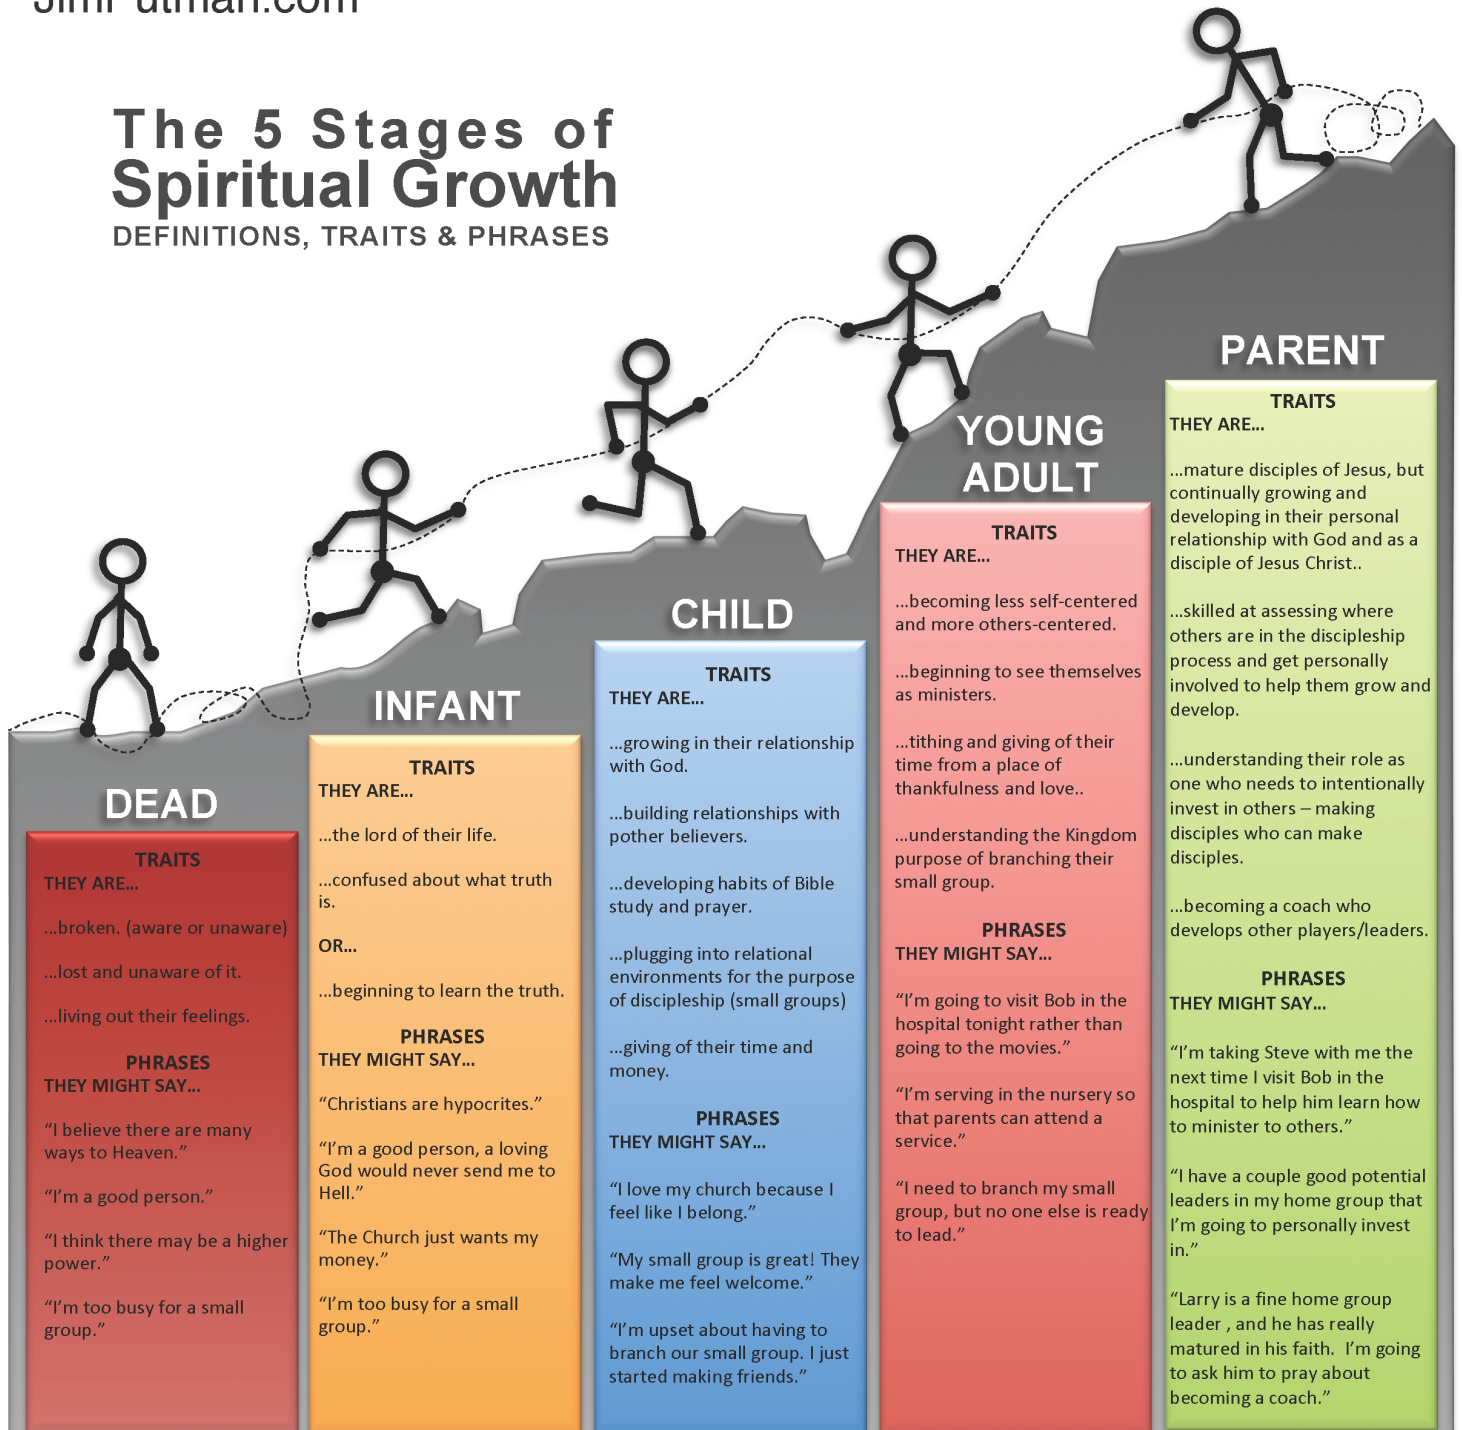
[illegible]

The 5 Stages of Spiritual Growth
DEFINITIONS, TRAITS & PHRASES

DEAD

TRAITS
THEY ARE...

...broken. (aware or unaware)

...lost and unaware of it.

...living out their feelings.

PHRASES
THEY MIGHT SAY...

"I believe there are many ways to Heaven."

"I'm a good person."

"I think there may be a higher power."

"I'm too busy for a small group."

INFANT

TRAITS
THEY ARE...

...the lord of their life.

...confused about what truth is.

OR...

...beginning to learn the truth.

PHRASES
THEY MIGHT SAY...

"Christians are hypocrites."

"I'm a good person, a loving God would never send me to Hell."

"The Church just wants my money."

"I'm too busy for a small group."

CHILD

TRAITS
THEY ARE...

...growing in their relationship with God.

...building relationships with pother believers.

...developing habits of Bible study and prayer.

...plugging into relational environments for the purpose of discipleship (small groups)

...giving of their time and money.

PHRASES
THEY MIGHT SAY...

"I love my church because I feel like I belong."

"My small group is great! They make me feel welcome."

"I'm upset about having to branch our small group. I just started making friends."

YOUNG ADULT

TRAITS
THEY ARE...

...becoming less self-centered and more others-centered.

...beginning to see themselves as ministers.

...tithing and giving of their time from a place of thankfulness and love..

...understanding the Kingdom purpose of branching their small group.

PHRASES
THEY MIGHT SAY...

"I'm going to visit Bob in the hospital tonight rather than going to the movies."

"I'm serving in the nursery so that parents can attend a service."

"I need to branch my small group, but no one else is ready to lead."

PARENT

TRAITS
THEY ARE...

...mature disciples of Jesus, but continually growing and developing in their personal relationship with God and as a disciple of Jesus Christ..

...skilled at assessing where others are in the discipleship process and get personally involved to help them grow and develop.

...understanding their role as one who needs to intentionally invest in others – making disciples who can make disciples.

...becoming a coach who develops other players/leaders.

PHRASES
THEY MIGHT SAY...

"I'm taking Steve with me the next time I visit Bob in the hospital to help him learn how to minister to others."

"I have a couple good potential leaders in my home group that I'm going to personally invest in."

"Larry is a fine home group leader , and he has really matured in his faith. I'm going to ask him to pray about becoming a coach."